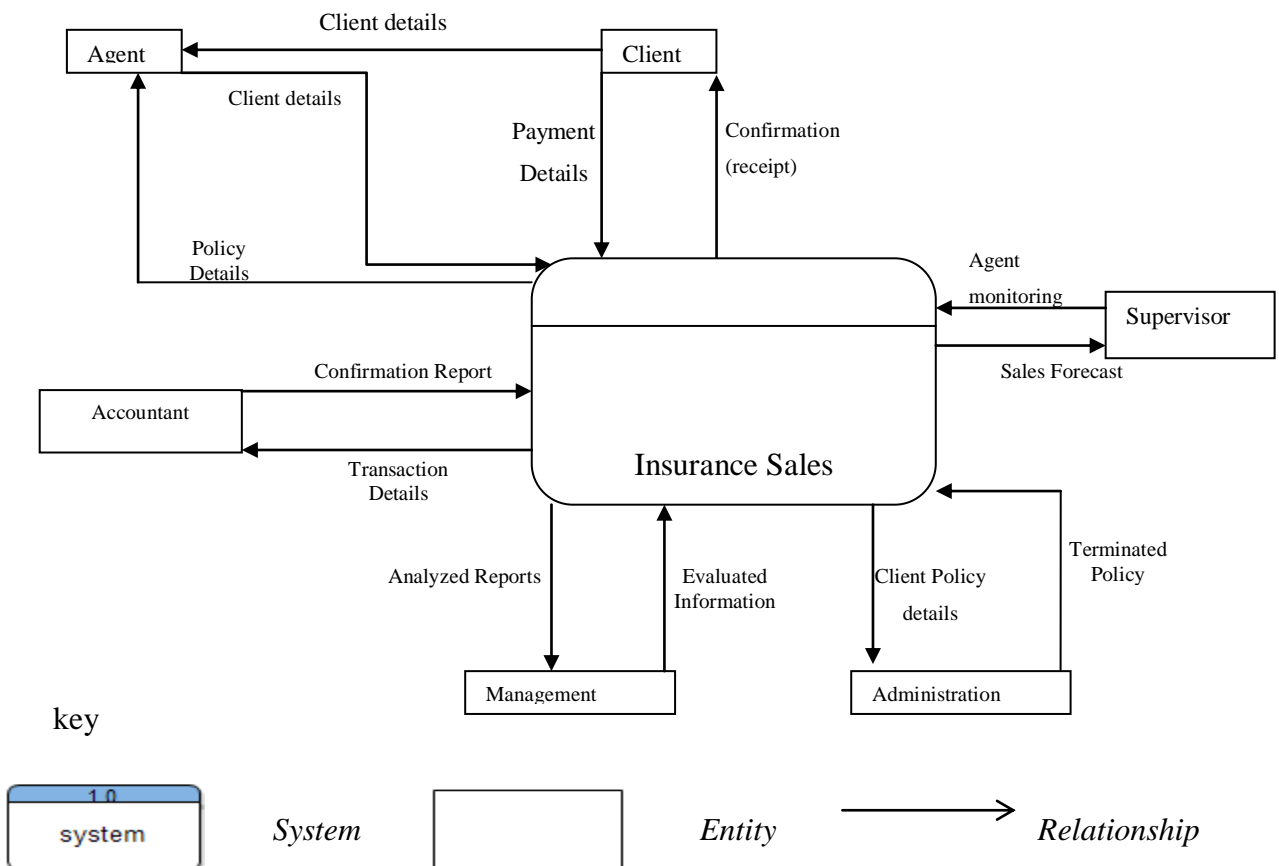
Client details

Agent

Client

Client details

Payment Details

Confirmation (receipt)

Policy Details

Agent monitoring

Supervisor

Sales Forecast

Confirmation Report

Accountant

Transaction Details

Insurance Sales

Analyzed Reports

Evaluated Information

Client Policy details

Terminated Policy

Management

Administration

key

1.0
system

*System*

*Entity*

*Relationship*